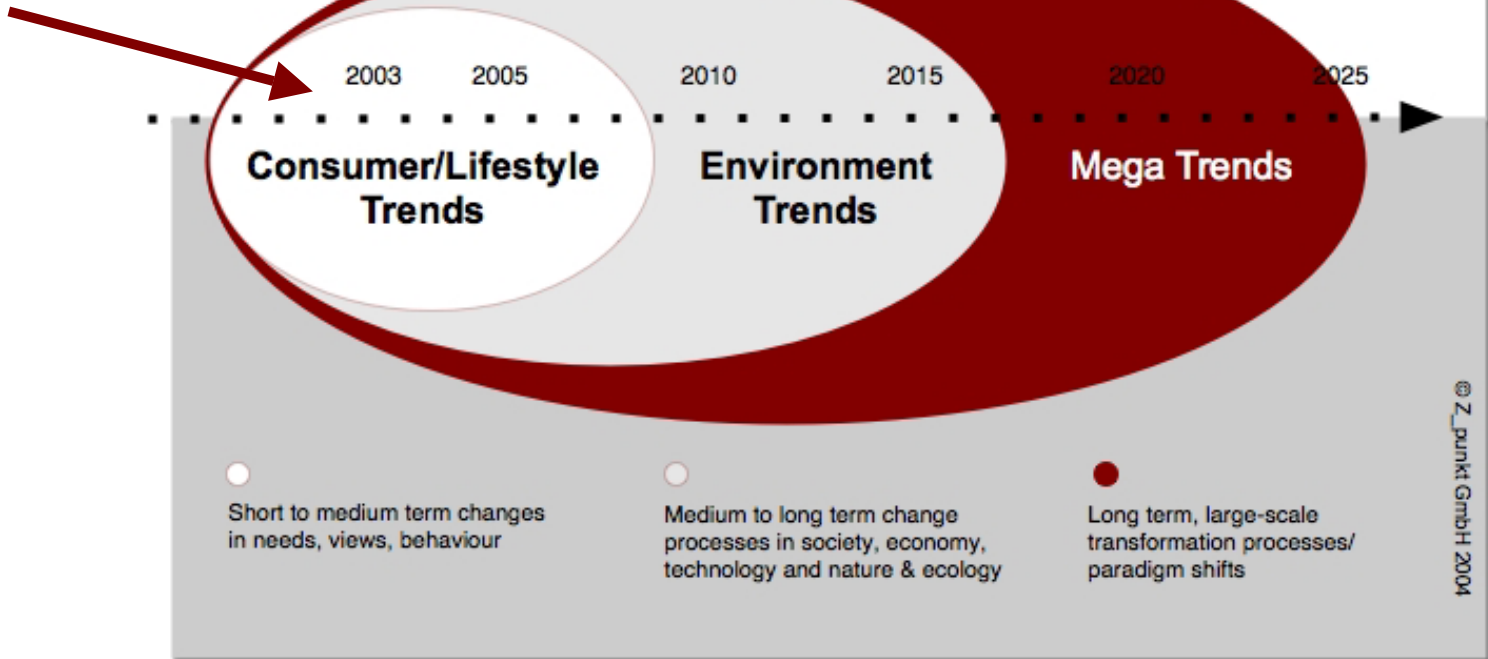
2003 2005 2010 2015 2020 2025

Consumer/Lifestyle Trends

Environment Trends

Mega Trends

Short to medium term changes in needs, views, behaviour

Medium to long term change processes in society, economy, technology and nature & ecology

Long term, large-scale transformation processes/ paradigm shifts

© Z_punkt GmbH 2004